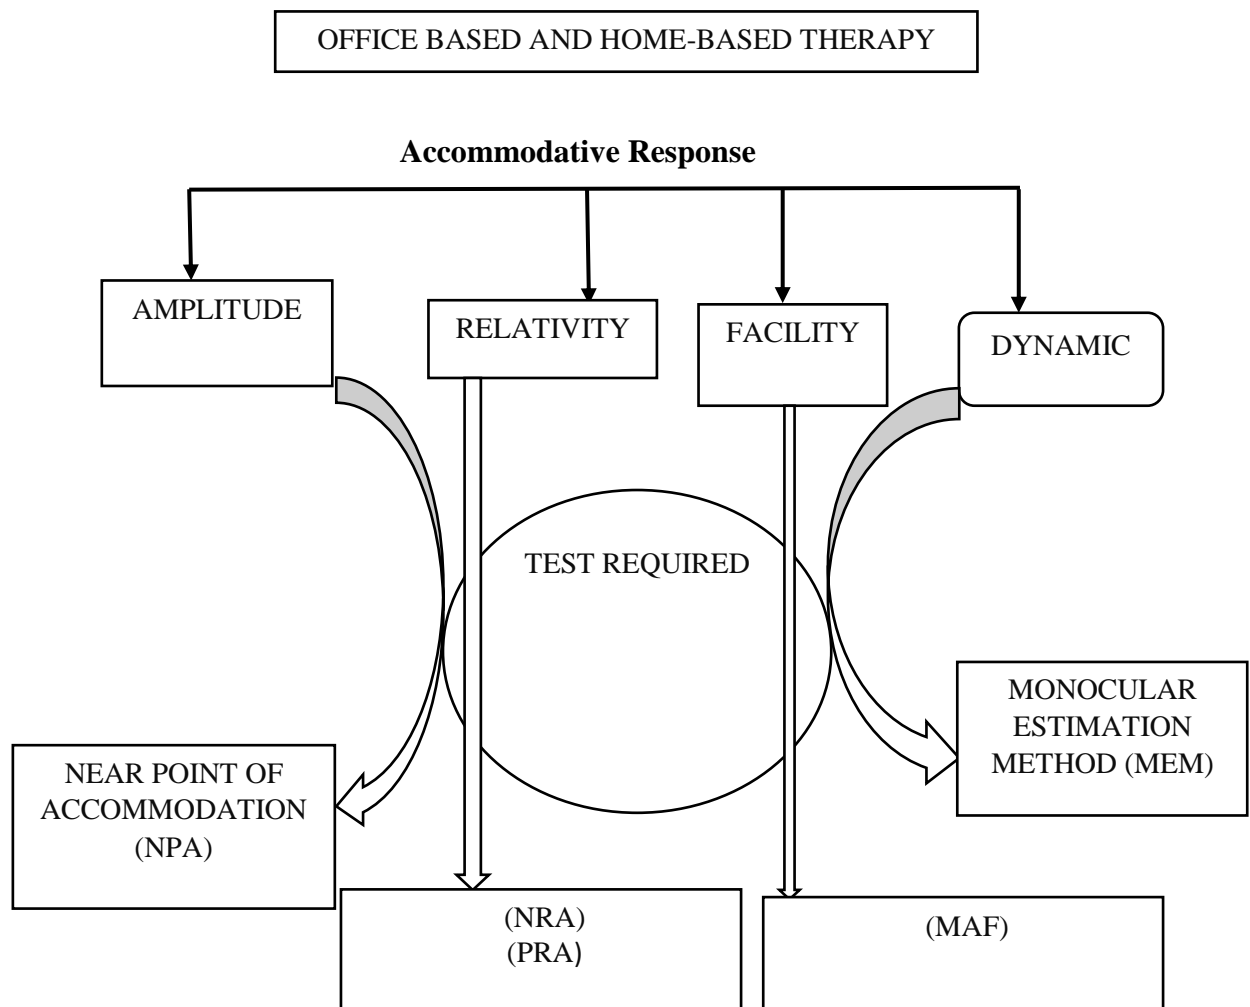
OFFICE BASED AND HOME-BASED THERAPY

Accommodative Response

AMPLITUDE

RELATIVITY

FACILITY

DYNAMIC

TEST REQUIRED

MONOCULAR ESTIMATION METHOD (MEM)

NEAR POINT OF ACCOMMODATION (NPA)

(NRA)
(PRA)

(MAF)